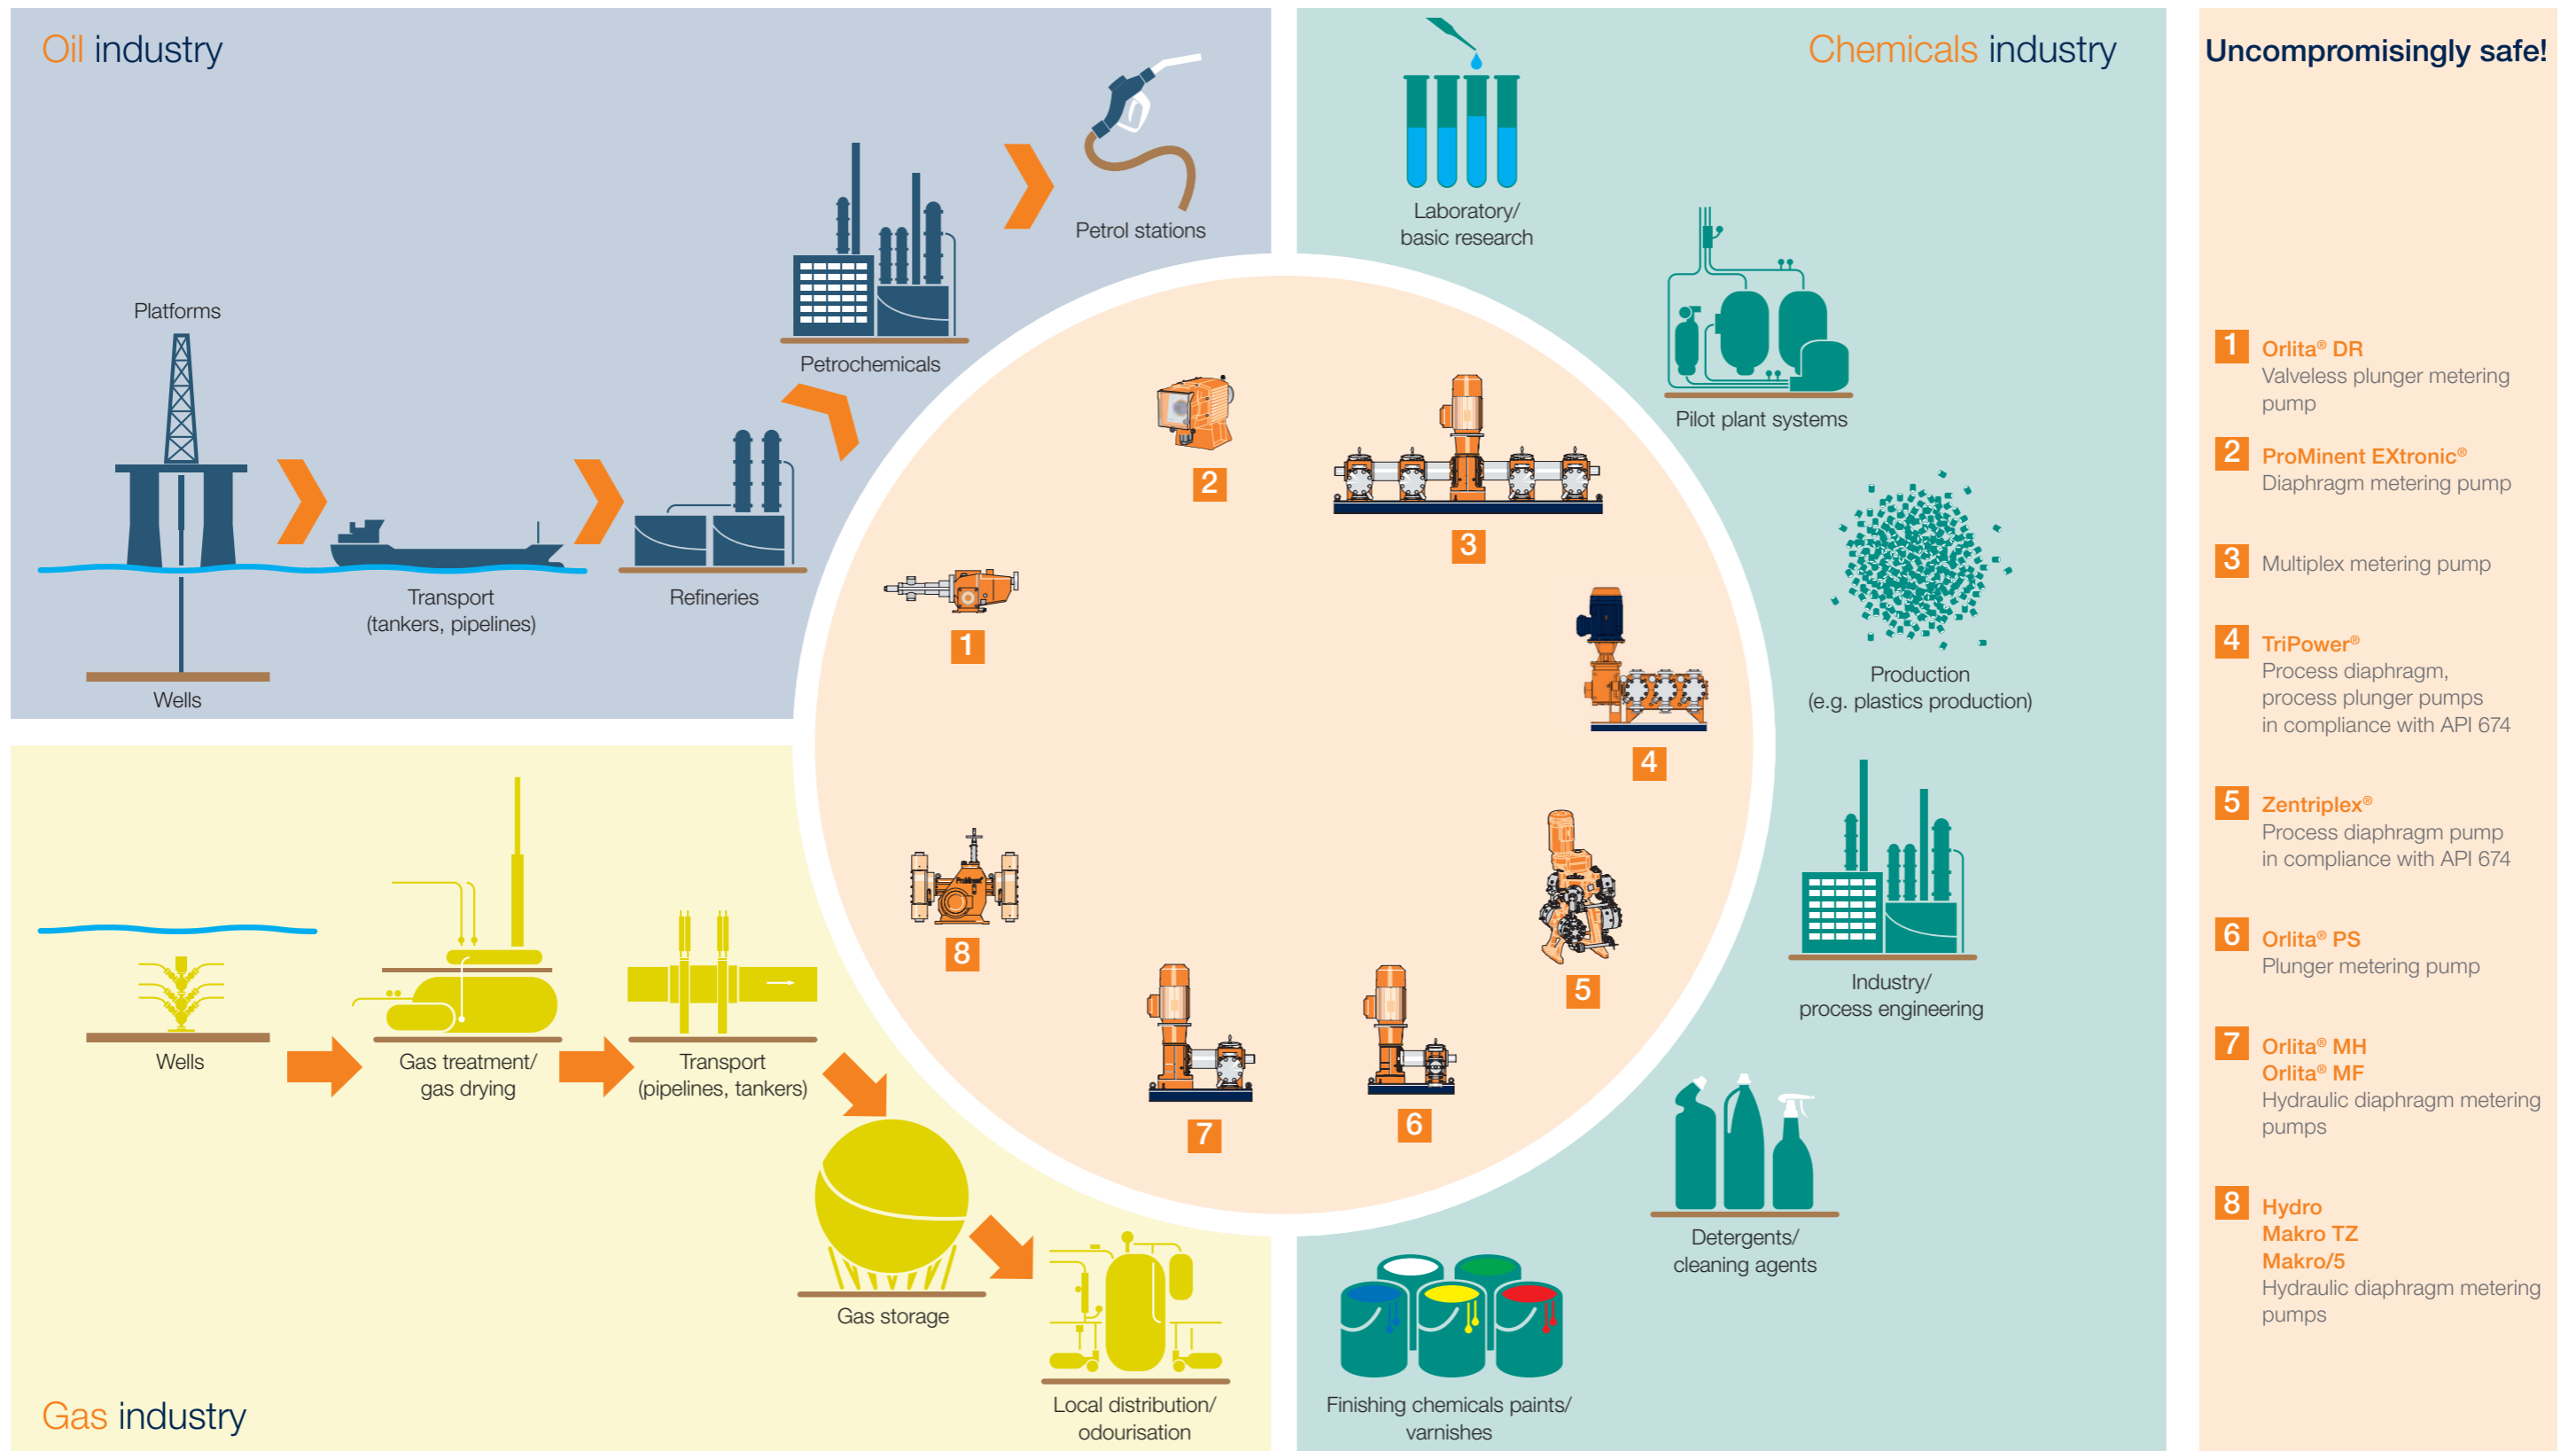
Oil industry

Platforms

Wells

Transport (tankers, pipelines)

Refineries

Petrochemicals

Petrol stations

Chemicals industry

Laboratory/ basic research

Pilot plant systems

Production (e.g. plastics production)

Industry/ process engineering

Detergents/ cleaning agents

Finishing chemicals paints/ varnishes

Gas industry

Wells

Gas treatment/ gas drying

Transport (pipelines, tankers)

Gas storage

Local distribution/ odourisation

2

3

1

4

8

5

7

6

Uncompromisingly safe!

1 Orlita® DR
Valveless plunger metering pump

2 ProMinent EXtronic®
Diaphragm metering pump

3 Multiplex metering pump

4 TriPower®
Process diaphragm, process plunger pumps in compliance with API 674

5 Zentriplex®
Process diaphragm pump in compliance with API 674

6 Orlita® PS
Plunger metering pump

7 Orlita® MH
Orlita® MF
Hydraulic diaphragm metering pumps

8 Hydro
Makro TZ
Makro/5
Hydraulic diaphragm metering pumps